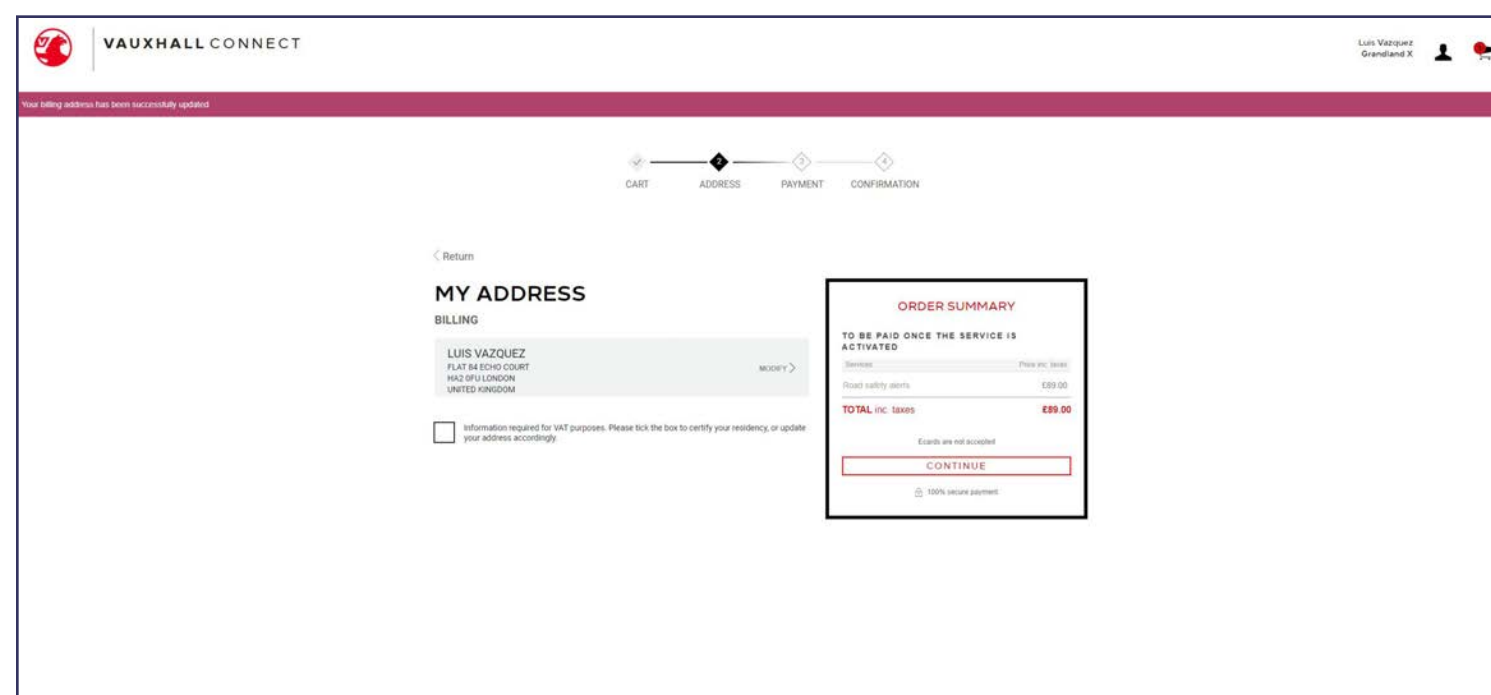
VAUXHALL CONNECT

Luis Vazquez
Grandland X

Your billing address has been successfully updated

2 3 4

CART ADDRESS PAYMENT CONFIRMATION

Return

MY ADDRESS

BILLING

LUIS VAZQUEZ
FLAT 84 ECHO COURT
HA2 0FU LONDON
UNITED KINGDOM

MODIFY

Information required for VAT purposes. Please tick the box to certify your residency, or update your address accordingly.

ORDER SUMMARY

TO BE PAID ONCE THE SERVICE IS ACTIVATED

| Services | Price inc. taxes |
|---|---|
| Road safety alerts | £89.00 |
| TOTAL inc. taxes | £89.00 |

Ecards are not accepted

CONTINUE

100% secure payment